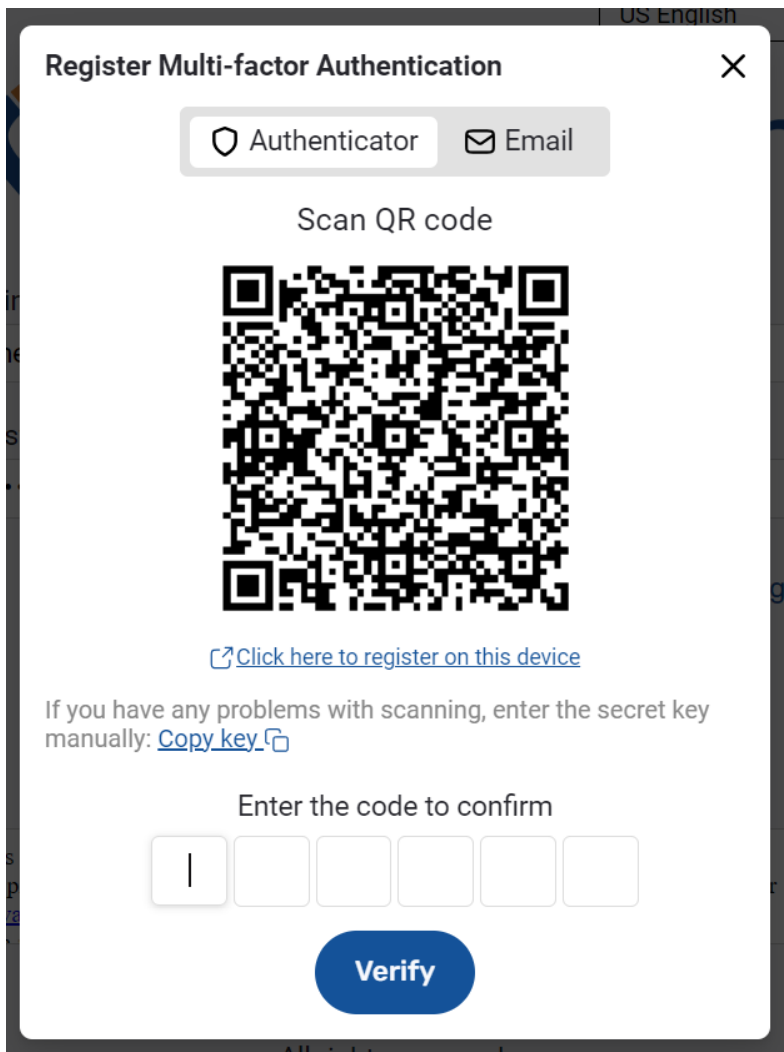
US English

Register Multi-factor Authentication

Authenticator Email

Scan QR code

Click here to register on this device

If you have any problems with scanning, enter the secret key manually: Copy key

Enter the code to confirm

Verify